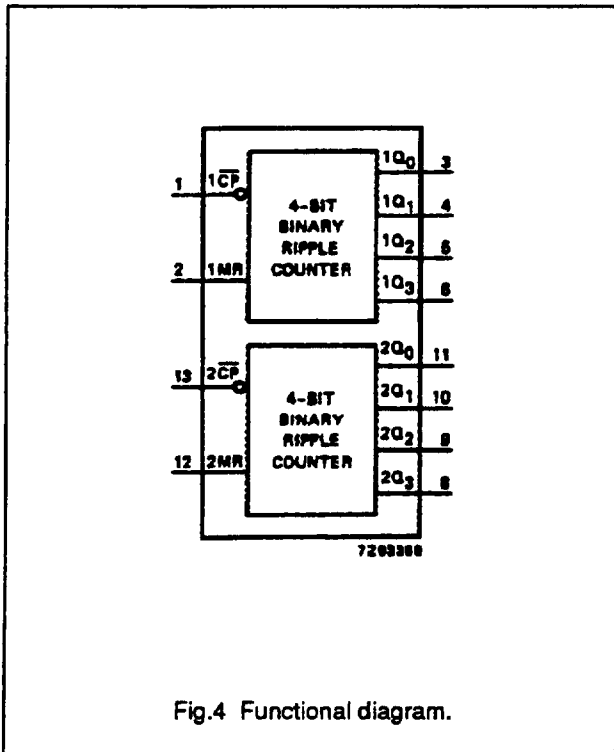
1 $1\overline{CP}$

2 1MR

4-BIT BINARY RIPPLE COUNTER

$1Q_0$ 3
$1Q_1$ 4
$1Q_2$ 5
$1Q_3$ 6

13 $2\overline{CP}$

12 2MR

4-BIT BINARY RIPPLE COUNTER

$2Q_0$ 11
$2Q_1$ 10
$2Q_2$ 9
$2Q_3$ 8

7Z63368

Fig.4 Functional diagram.